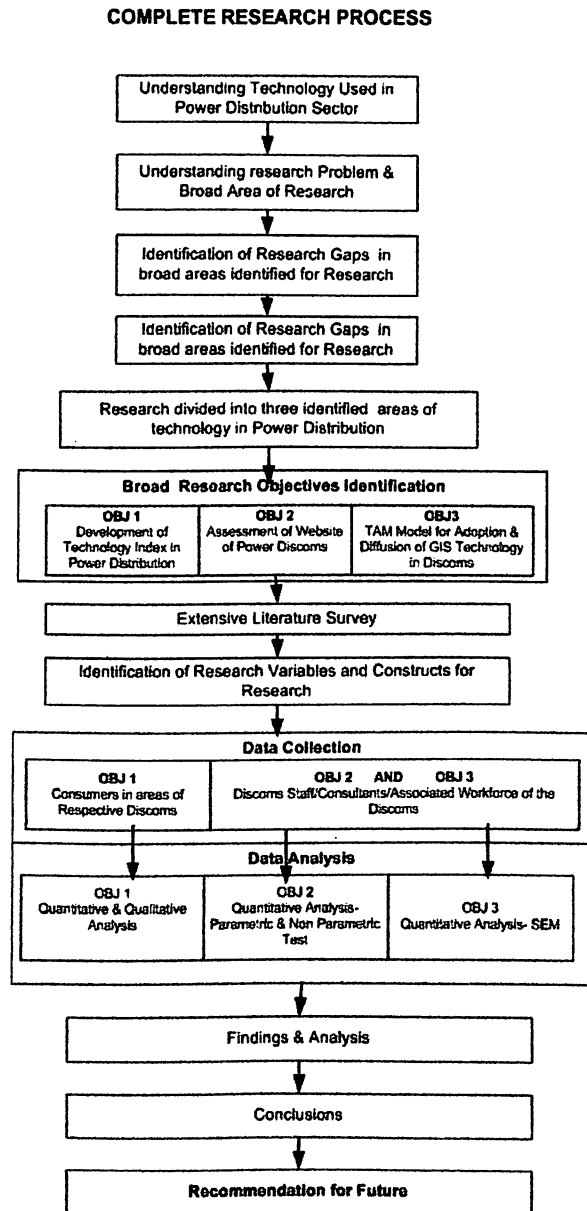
COMPLETE RESEARCH PROCESS

Understanding Technology Used in Power Distribution Sector

Understanding research Problem & Broad Area of Research

Identification of Research Gaps in broad areas identified for Research

Identification of Research Gaps in broad areas identified for Research

Research divided into three identified areas of technology in Power Distribution

Broad Research Objectives Identification

OBJ 1
Development of Technology Index in Power Distribution

OBJ 2
Assessment of Website of Power Discoms

OBJ3
TAM Model for Adoption & Diffusion of GIS Technology in Discoms

Extensive Literature Survey

Identification of Research Variables and Constructs for Research

Data Collection

OBJ 1
Consumers in areas of Respective Discoms

OBJ 2 AND OBJ 3
Discoms Staff/Consultants/Associated Workforce of the Discoms

Data Analysis

OBJ 1
Quantitative & Qualitative Analysis

OBJ 2
Quantitative Analysis-Parametric & Non Parametric Test

OBJ 3
Quantitative Analysis- SEM

Findings & Analysis

Conclusions

Recommendation for Future